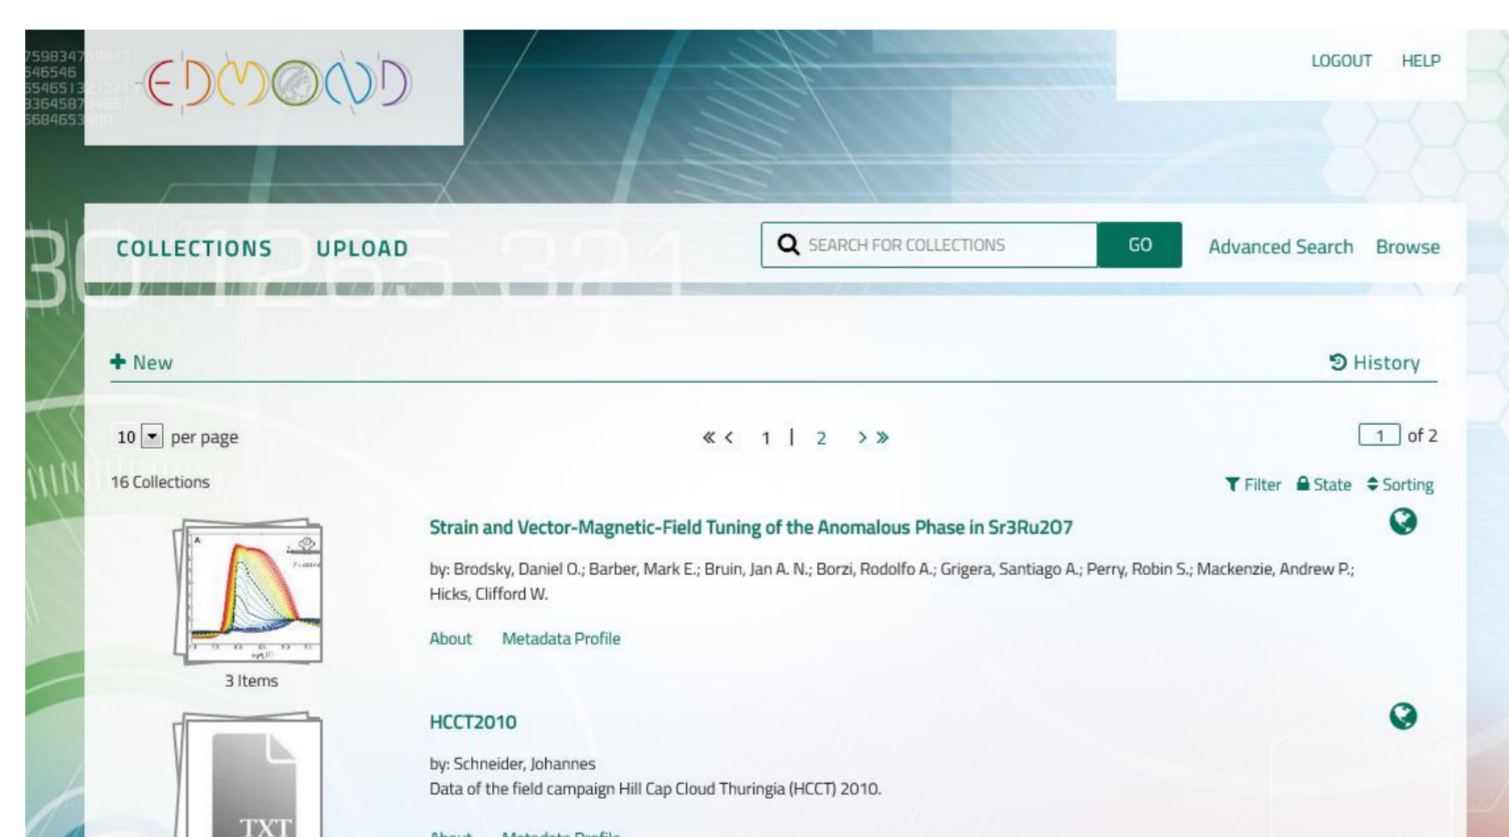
EDMOND

LOGOUT HELP

COLLECTIONS UPLOAD

SEARCH FOR COLLECTIONS GO Advanced Search Browse

+ New

History

10 per page

« ‹ 1 | 2 › »

1 of 2

16 Collections

Filter State Sorting

Strain and Vector-Magnetic-Field Tuning of the Anomalous Phase in Sr3Ru2O7

by: Brodsky, Daniel O.; Barber, Mark E.; Bruin, Jan A. N.; Borzi, Rodolfo A.; Grigera, Santiago A.; Perry, Robin S.; Mackenzie, Andrew P.; Hicks, Clifford W.

About Metadata Profile

3 Items

HCCT2010

by: Schneider, Johannes

Data of the field campaign Hill Cap Cloud Thuringia (HCCT) 2010.

TXT

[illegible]